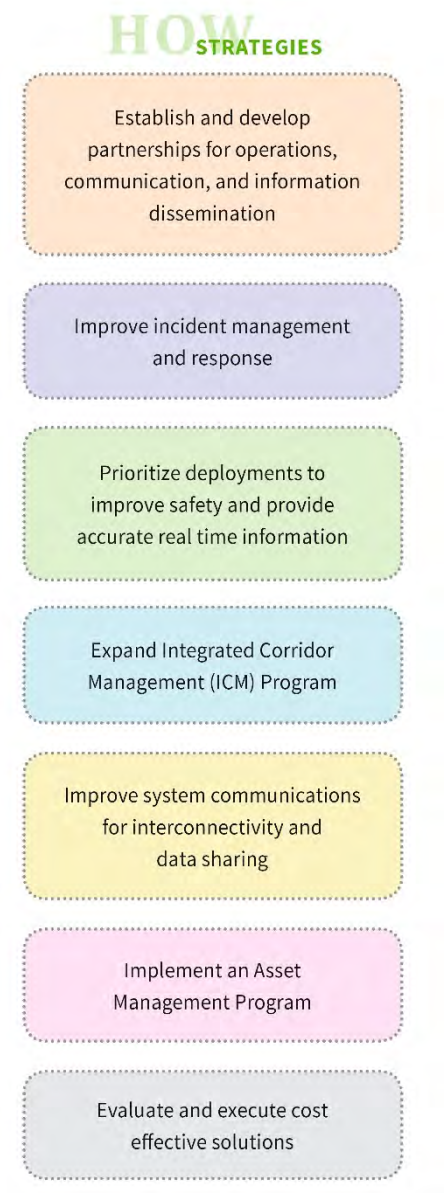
HOW STRATEGIES

Establish and develop partnerships for operations, communication, and information dissemination

Improve incident management and response

Prioritize deployments to improve safety and provide accurate real time information

Expand Integrated Corridor Management (ICM) Program

Improve system communications for interconnectivity and data sharing

Implement an Asset Management Program

Evaluate and execute cost effective solutions